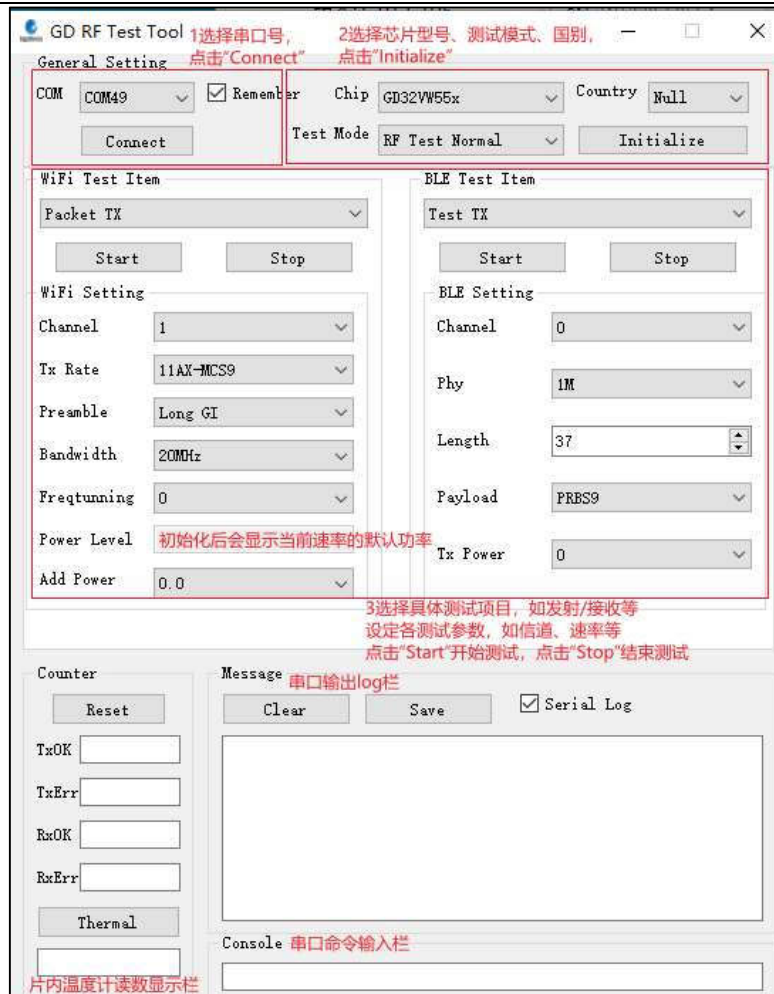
GD RF Test Tool 1选择串口号，点击"Connect" 2选择芯片型号、测试模式、国别，点击"Initialize"

General Setting
COM COM49 ☑ Remember
Connect
Chip GD32VW55x Country Null
Test Mode RF Test Normal Initialize

WiFi Test Item
Packet TX
Start Stop
WiFi Setting
Channel 1
Tx Rate 11AX-MCS9
Preamble Long GI
Bandwidth 20MHz
Freqtunning 0
Power Level 初始化后会显示当前速率的默认功率
Add Power 0.0

BLE Test Item
Test TX
Start Stop
BLE Setting
Channel 0
Phy 1M
Length 37
Payload PRBS9
Tx Power 0

3选择具体测试项目，如发射/接收等
设定各测试参数，如信道、速率等
点击"Start"开始测试，点击"Stop"结束测试

Counter
Reset
TxOK
TxErr
RxOK
RxErr
Thermal
片内温度计读数显示栏

Message 串口输出log栏
Clear Save ☑ Serial Log

Console 串口命令输入栏